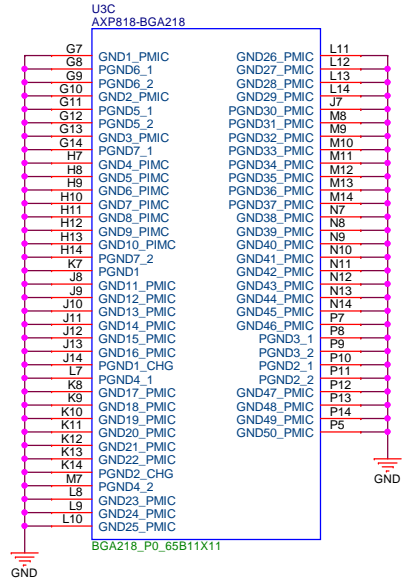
U3C
AXP818-BGA218

| | | | |
|---|---|---|---|
| G7 | GND1_PMIC | GND26_PMIC | L11 |
| G8 | PGND6_1 | GND27_PMIC | L12 |
| G9 | PGND6_2 | GND28_PMIC | L13 |
| G10 | GND2_PMIC | GND29_PMIC | L14 |
| G11 | PGND5_1 | PGND30_PMIC | J7 |
| G12 | PGND5_2 | PGND31_PMIC | M8 |
| G13 | GND3_PMIC | PGND32_PMIC | M9 |
| G14 | PGND7_1 | PGND33_PMIC | M10 |
| H7 | GND4_PIMC | PGND34_PMIC | M11 |
| H8 | GND5_PIMC | PGND35_PMIC | M12 |
| H9 | GND6_PIMC | PGND36_PMIC | M13 |
| H10 | GND7_PIMC | PGND37_PMIC | M14 |
| H11 | GND8_PIMC | GND38_PMIC | N7 |
| H12 | GND9_PIMC | GND39_PMIC | N8 |
| H13 | PGND7_2 | GND40_PMIC | N9 |
| H14 | GND10_PIMC | GND41_PMIC | N10 |
| K7 | PGND1 | GND42_PMIC | N11 |
| J8 | GND11_PMIC | GND43_PMIC | N12 |
| J9 | GND12_PMIC | GND44_PMIC | N13 |
| J10 | GND13_PMIC | GND45_PMIC | N14 |
| J11 | GND14_PMIC | GND46_PMIC | P7 |
| J12 | GND15_PMIC | PGND3_1 | P8 |
| J13 | GND16_PMIC | PGND3_2 | P9 |
| J14 | PGND1_CHG | PGND2_1 | P10 |
| L7 | PGND4_1 | PGND2_2 | P11 |
| K8 | GND17_PMIC | GND47_PMIC | P12 |
| K9 | GND18_PMIC | GND48_PMIC | P13 |
| K10 | GND19_PMIC | GND49_PMIC | P14 |
| K11 | GND20_PMIC | GND50_PMIC | P5 |
| K12 | GND21_PMIC | | |
| K13 | GND22_PMIC | | |
| K14 | PGND2_CHG | | |
| M7 | PGND4_2 | | |
| L8 | GND23_PMIC | | |
| L9 | GND24_PMIC | | |
| L10 | GND25_PMIC | | |

GND

BGA218_P0_65B11X11

GND